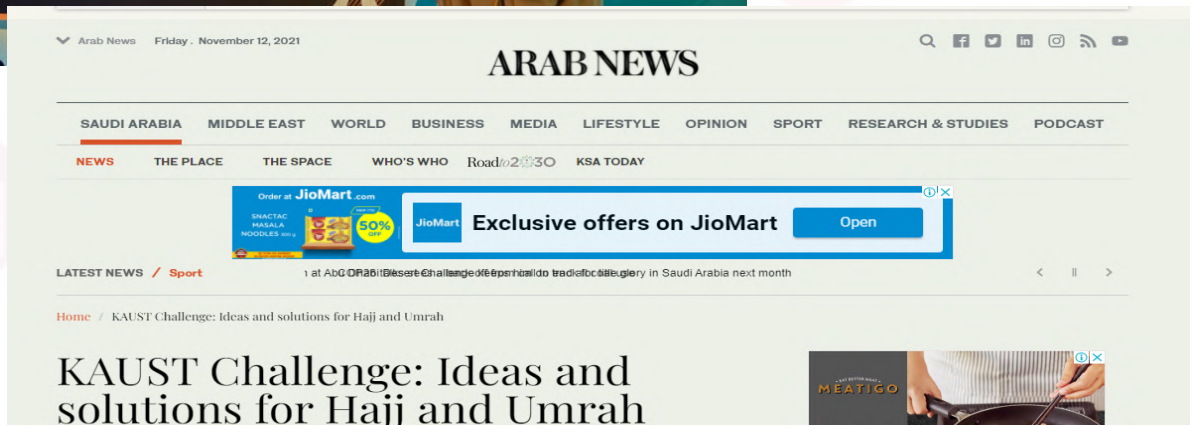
Arab News Friday . November 12, 2021

ARAB NEWS

SAUDI ARABIA MIDDLE EAST WORLD BUSINESS MEDIA LIFESTYLE OPINION SPORT RESEARCH & STUDIES PODCAST

NEWS THE PLACE THE SPACE WHO'S WHO Road to 2030 KSA TODAY

Order at JioMart.com
SNACTAC MASALA NOODLES
50% OFF
JioMart
Exclusive offers on JioMart
Open

LATEST NEWS / Sport

n at Ab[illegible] Desert Challenge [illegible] glory in Saudi Arabia next month

Home / KAUST Challenge: Ideas and solutions for Hajj and Umrah

KAUST Challenge: Ideas and solutions for Hajj and Umrah

MEATIGO